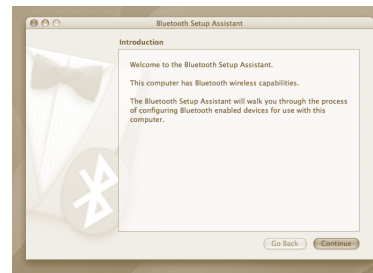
Bluetooth Setup Assistant

Introduction

Welcome to the Bluetooth Setup Assistant.

This computer has Bluetooth wireless capabilities.

The Bluetooth Setup Assistant will walk you through the process of configuring Bluetooth enabled devices for use with this computer.

Go Back

Continue